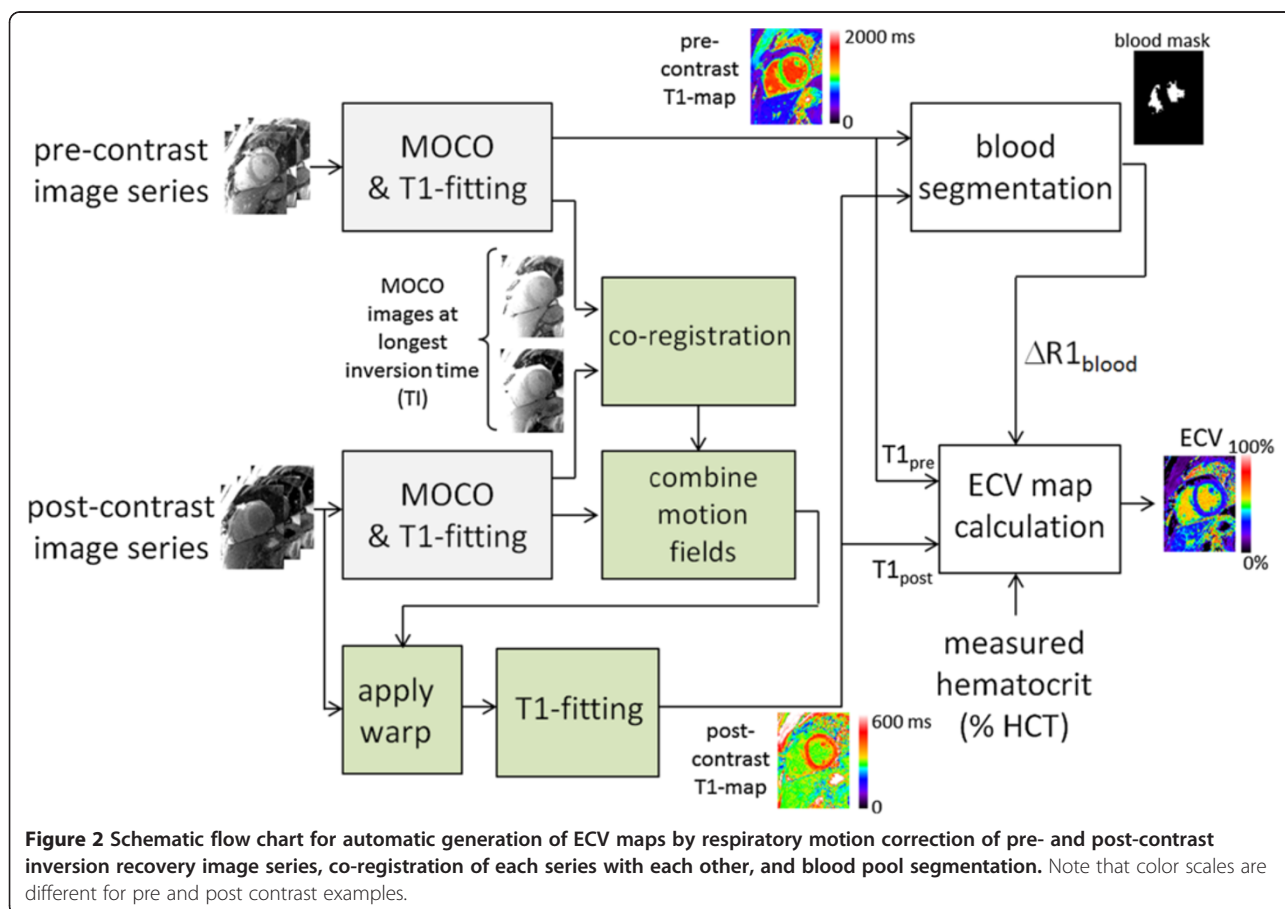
pre-contrast T1-map

2000 ms

0

blood mask

pre-contrast image series

MOCO & T1-fitting

blood segmentation

MOCO images at longest inversion time (TI)

co-registration

$\Delta R1_{blood}$

ECV

100%

0%

$T1_{pre}$

ECV map calculation

post-contrast image series

MOCO & T1-fitting

combine motion fields

$T1_{post}$

measured hematocrit (% HCT)

apply warp

T1-fitting

post-contrast T1-map

600 ms

0

**Figure 2 Schematic flow chart for automatic generation of ECV maps by respiratory motion correction of pre- and post-contrast inversion recovery image series, co-registration of each series with each other, and blood pool segmentation.** Note that color scales are different for pre and post contrast examples.